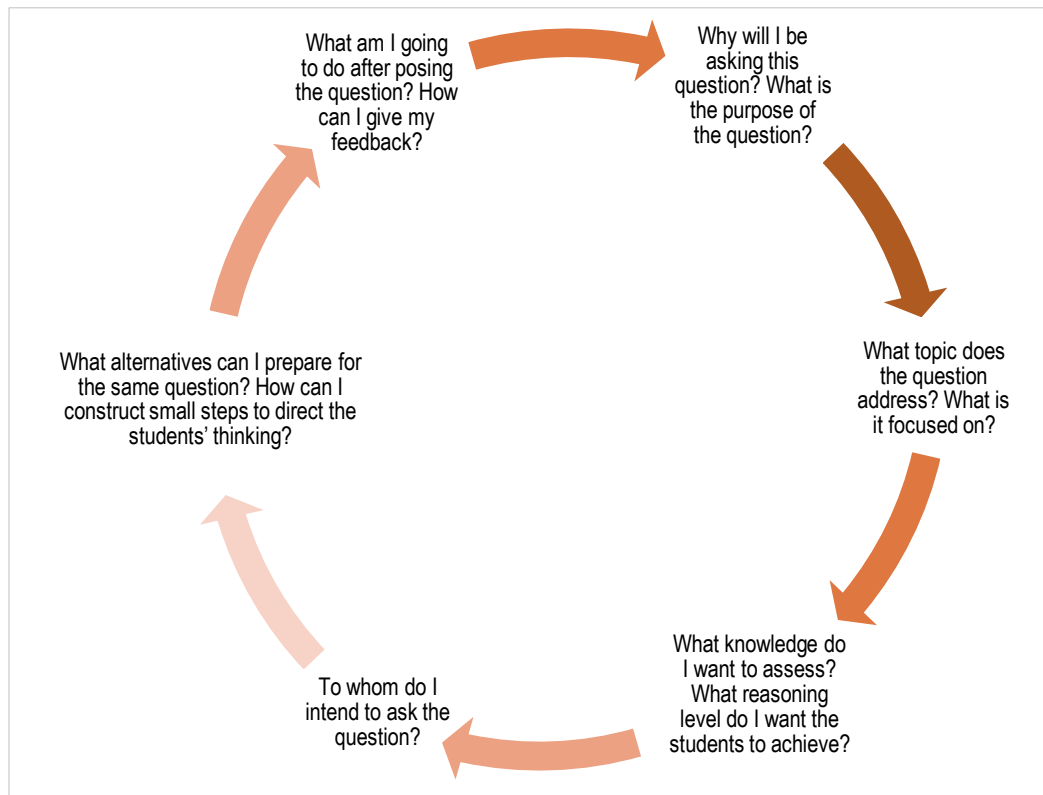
Why will I be asking this question? What is the purpose of the question?

What topic does the question address? What is it focused on?

What knowledge do I want to assess? What reasoning level do I want the students to achieve?

To whom do I intend to ask the question?

What alternatives can I prepare for the same question? How can I construct small steps to direct the students' thinking?

What am I going to do after posing the question? How can I give my feedback?